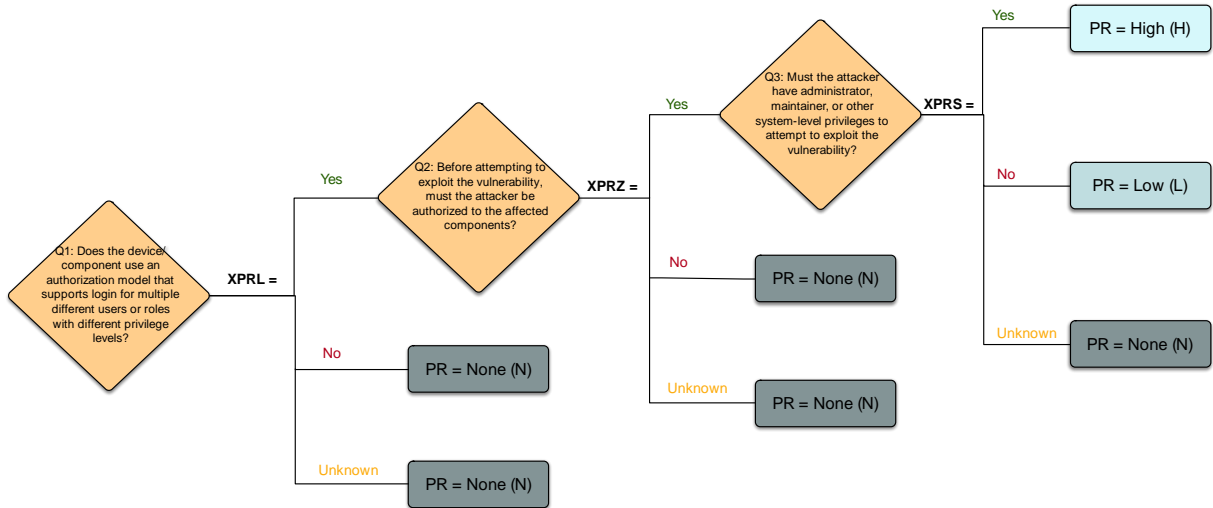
Q1: Does the device/ component use an authorization model that supports login for multiple different users or roles with different privilege levels?

XPRL =

Yes

Q2: Before attempting to exploit the vulnerability, must the attacker be authorized to the affected components?

XPRZ =

Yes

Q3: Must the attacker have administrator, maintainer, or other system-level privileges to attempt to exploit the vulnerability?

XPRS =

Yes

PR = High (H)

No

PR = Low (L)

Unknown

PR = None (N)

No

PR = None (N)

Unknown

PR = None (N)

No

PR = None (N)

Unknown

PR = None (N)